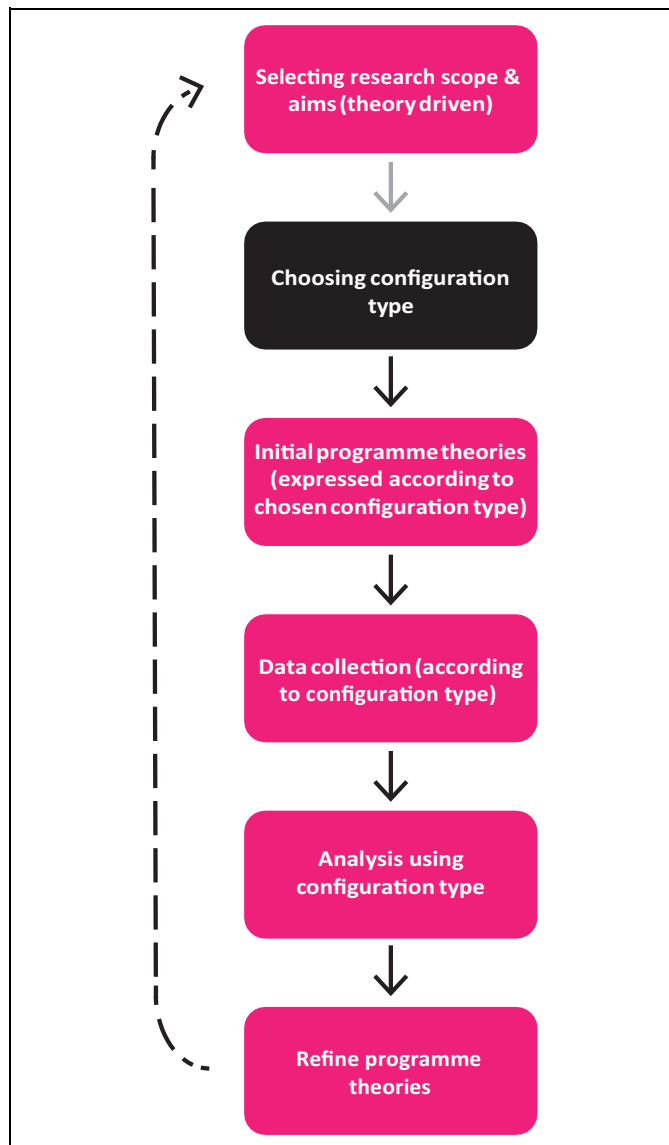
Selecting research scope & aims (theory driven)

Choosing configuration type

Initial programme theories (expressed according to chosen configuration type)

Data collection (according to configuration type)

Analysis using configuration type

Refine programme theories